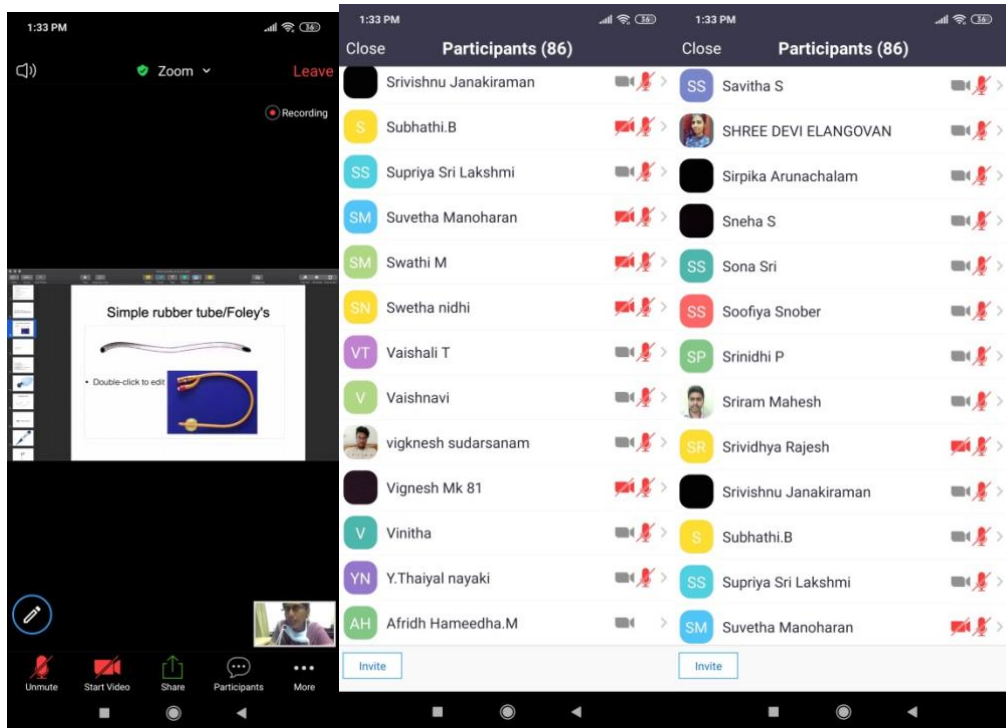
1:33 PM

Zoom

Leave

Recording

Simple rubber tube/Foley's

• Double-click to edit

Unmute

Start Video

Share

Participants

More

1:33 PM

Close

Participants (86)

Srivishnu Janakiraman

S Subhathi.B

SS Supriya Sri Lakshmi

SM Suvetha Manoharan

SM Swathi M

SN Swetha nidhi

VT Vaishali T

V Vaishnavi

vigknesh sudarsanam

Vignesh Mk 81

V Vinitha

YN Y.Thaiyal nayaki

AH Afridh Hameedha.M

Invite

1:33 PM

Close

Participants (86)

SS Savitha S

SHREE DEVI ELANGOVAN

Sirpika Arunachalam

Sneha S

SS Sona Sri

SS Soofiya Snober

SP Srinidhi P

Sriram Mahesh

SR Srividhya Rajesh

Srivishnu Janakiraman

S Subhathi.B

SS Supriya Sri Lakshmi

SM Suvetha Manoharan

Invite